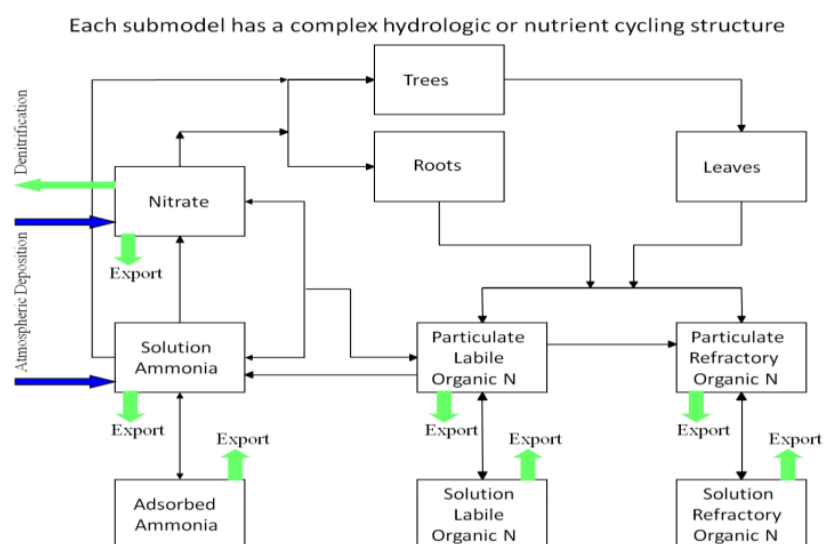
Each submodel has a complex hydrologic or nutrient cycling structure

Trees

Roots

Leaves

Denitrification

Nitrate

Atmospheric Deposition

Export

Solution Ammonia

Particulate Labile Organic N

Particulate Refractory Organic N

Export

Export

Export

Export

Export

Export

Adsorbed Ammonia

Solution Labile Organic N

Solution Refractory Organic N